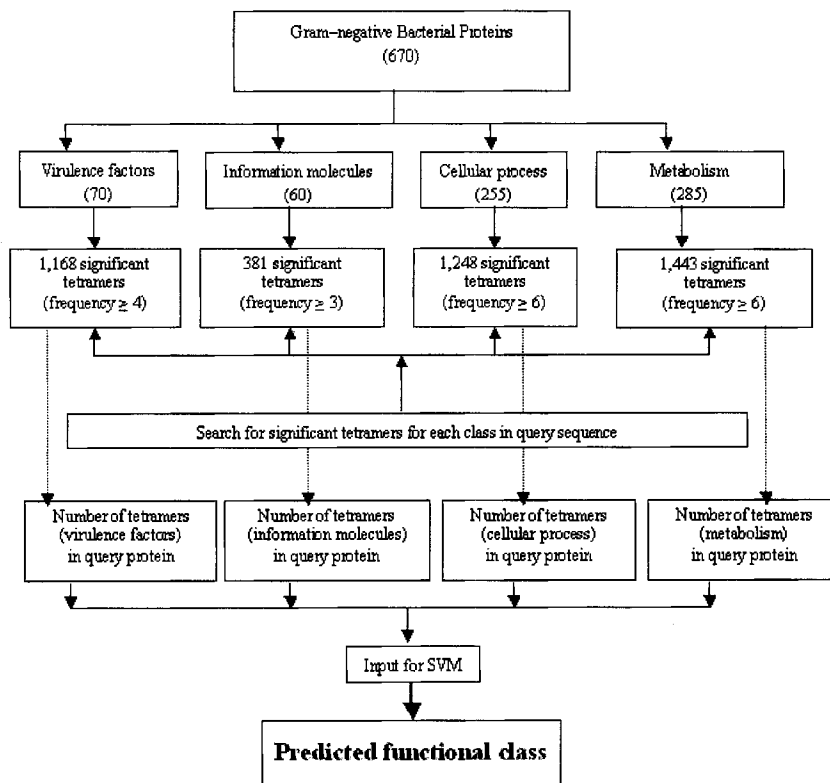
Gram–negative Bacterial Proteins
(670)

Virulence factors
(70)

Information molecules
(60)

Cellular process
(255)

Metabolism
(285)

1,168 significant tetramers
(frequency $\geq$ 4)

381 significant tetramers
(frequency $\geq$ 3)

1,248 significant tetramers
(frequency $\geq$ 6)

1,443 significant tetramers
(frequency $\geq$ 6)

Search for significant tetramers for each class in query sequence

Number of tetramers
(virulence factors)
in query protein

Number of tetramers
(information molecules)
in query protein

Number of tetramers
(cellular process)
in query protein

Number of tetramers
(metabolism)
in query protein

Input for SVM

Predicted functional class